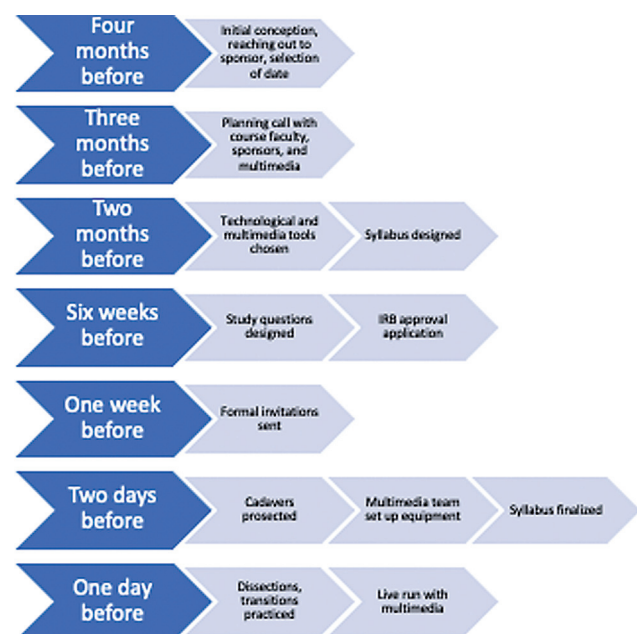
Four months before

Initial conception, reaching out to sponsor, selection of date

Three months before

Planning call with course faculty, sponsors, and multimedia

Two months before

Technological and multimedia tools chosen

Syllabus designed

Six weeks before

Study questions designed

IRB approval application

One week before

Formal invitations sent

Two days before

Cadavers prosected

Multimedia team set up equipment

Syllabus finalized

One day before

Dissections, transitions practiced

Live run with multimedia